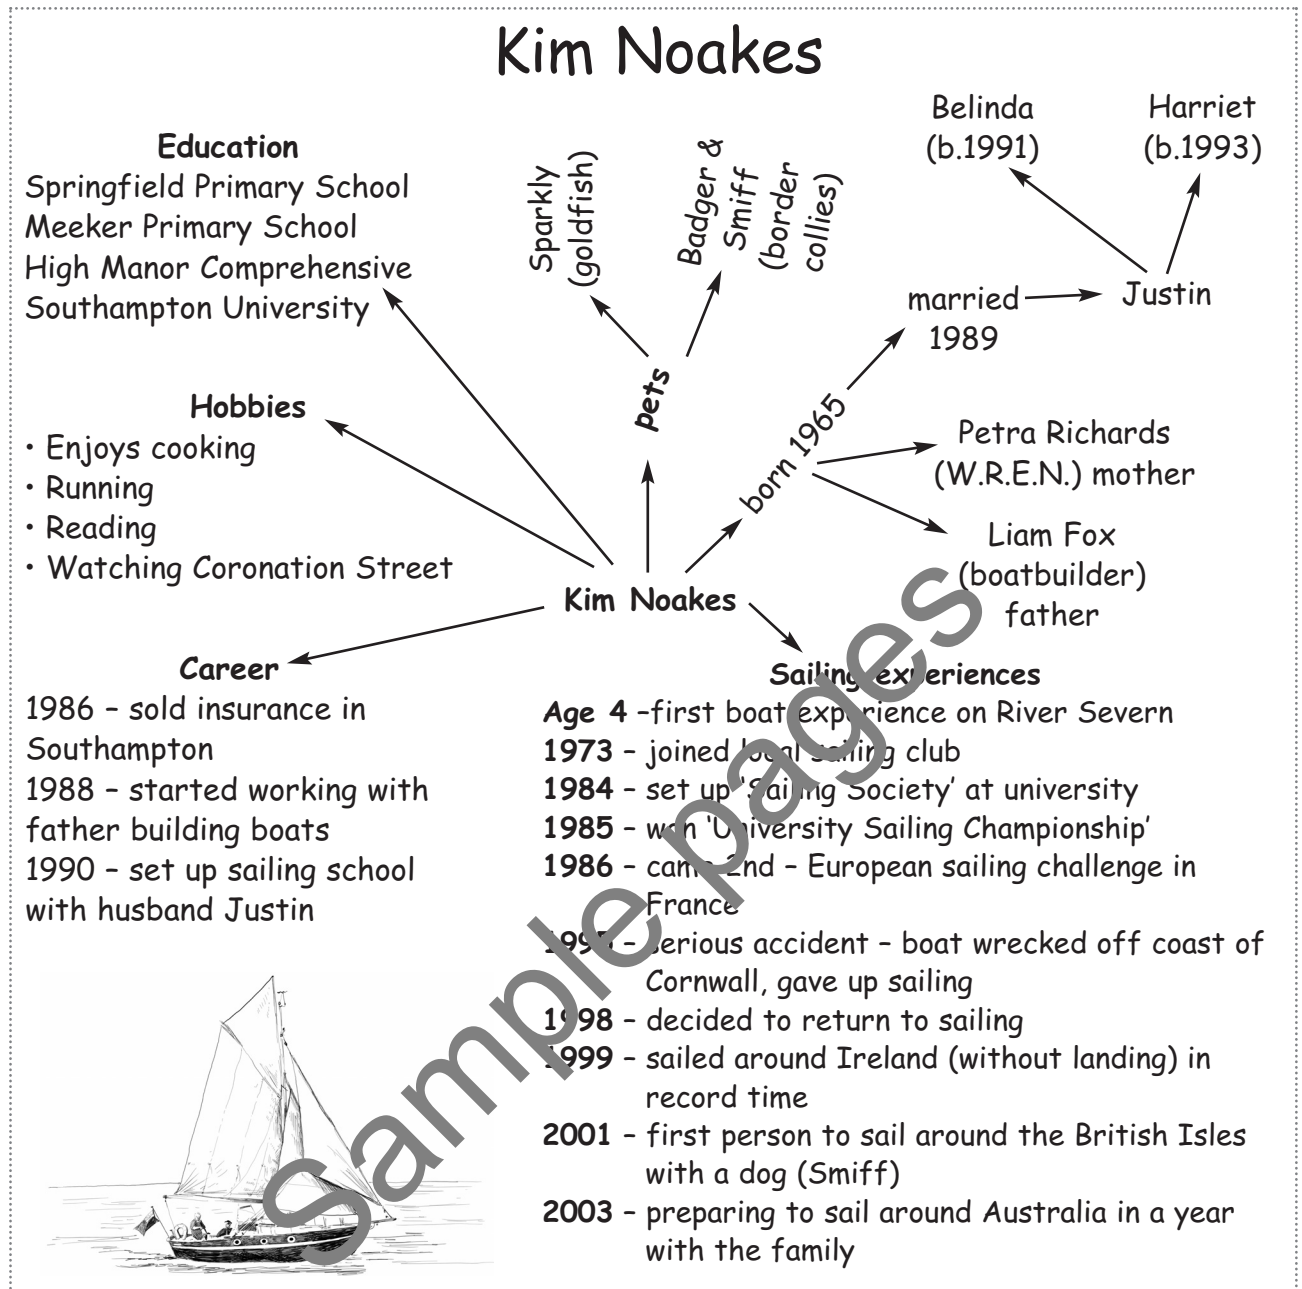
Kim Noakes

Education
Springfield Primary School
Meeker Primary School
High Manor Comprehensive
Southampton University

Sparkly (goldfish)

Badger & Smiff (border collies)

pets

Belinda (b.1991)

Harriet (b.1993)

married 1989

Justin

born 1965

Petra Richards (W.R.E.N.) mother

Liam Fox (boatbuilder) father

Hobbies
• Enjoys cooking
• Running
• Reading
• Watching Coronation Street

Kim Noakes

Career
1986 – sold insurance in Southampton
1988 – started working with father building boats
1990 – set up sailing school with husband Justin

Sailing experiences
**Age 4** –first boat experience on River Severn
**1973** – joined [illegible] club
**1984** – set up '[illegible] Society' at university
**1985** – w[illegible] '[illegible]niversity Sailing Championship'
**1986** – ca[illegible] 2nd – European sailing challenge in France
**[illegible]** – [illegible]erious accident – boat wrecked off coast of Cornwall, gave up sailing
**1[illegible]98** – decided to return to sailing
**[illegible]999** – sailed around Ireland (without landing) in record time
**2001** – first person to sail around the British Isles with a dog (Smiff)
**2003** – preparing to sail around Australia in a year with the family

Sample pages